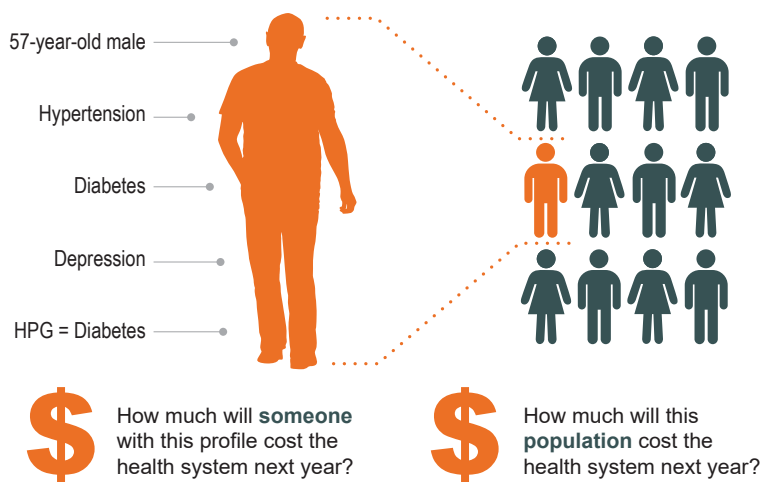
57-year-old male

Hypertension

Diabetes

Depression

HPG = Diabetes

$ How much will someone with this profile cost the health system next year?

$ How much will this population cost the health system next year?